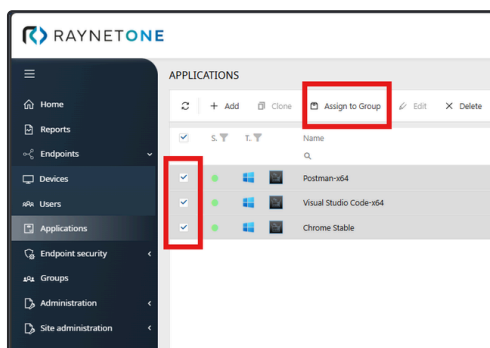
RAYNETONE

Home
Reports
Endpoints
Devices
Users
Applications
Endpoint security
Groups
Administration
Site administration

APPLICATIONS

Add
Clone
Assign to Group
Edit
Delete

| | S. | T. | | Name |
|---|---|---|---|---|
| | | | | Postman-x64 |
| | | | | Visual Studio Code-x64 |
| | | | | Chrome Stable |